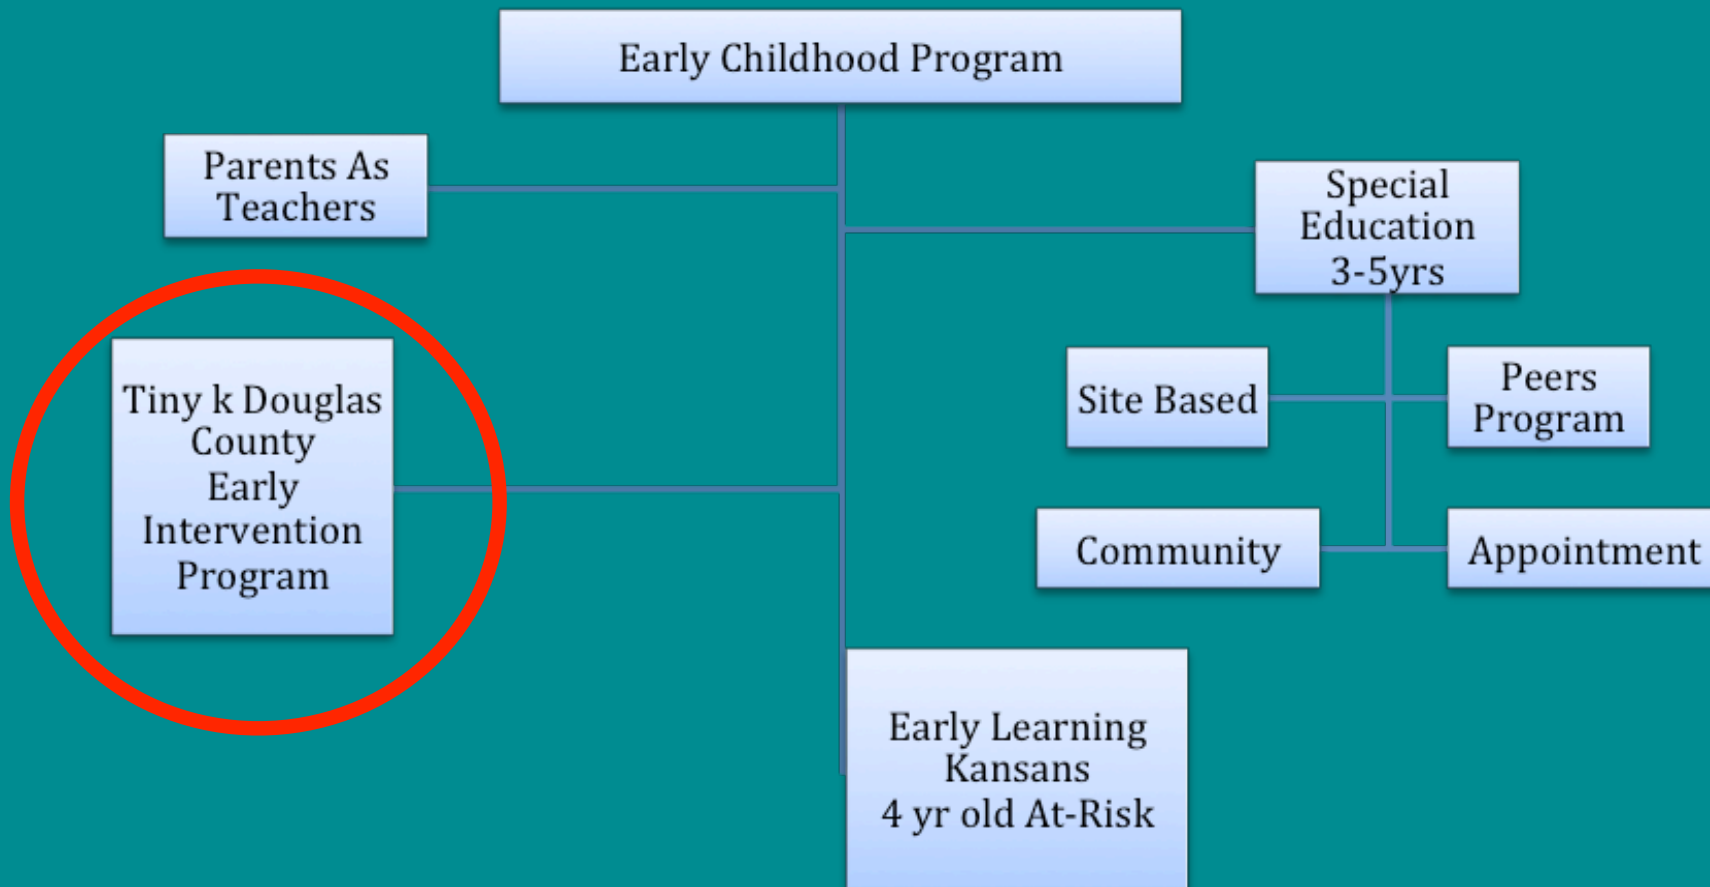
Early Childhood Program

Parents As Teachers

Special Education 3-5yrs

Tiny k Douglas County Early Intervention Program

Site Based

Peers Program

Community

Appointment

Early Learning Kansans 4 yr old At-Risk